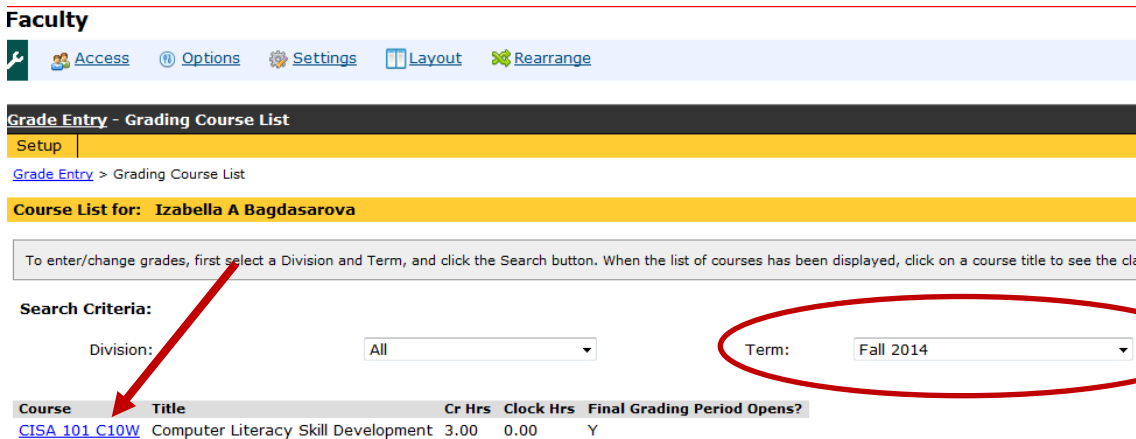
Faculty

Access Options Settings Layout Rearrange

Grade Entry - Grading Course List

Setup

Grade Entry > Grading Course List

Course List for: Izabella A Bagdasarova

To enter/change grades, first select a Division and Term, and click the Search button. When the list of courses has been displayed, click on a course title to see the cla

Search Criteria:

Division: All

Term: Fall 2014

| Course | Title | Cr Hrs | Clock Hrs | Final Grading Period Opens? |
|---|---|---|---|---|
| CISA 101 C10W | Computer Literacy Skill Development | 3.00 | 0.00 | Y |